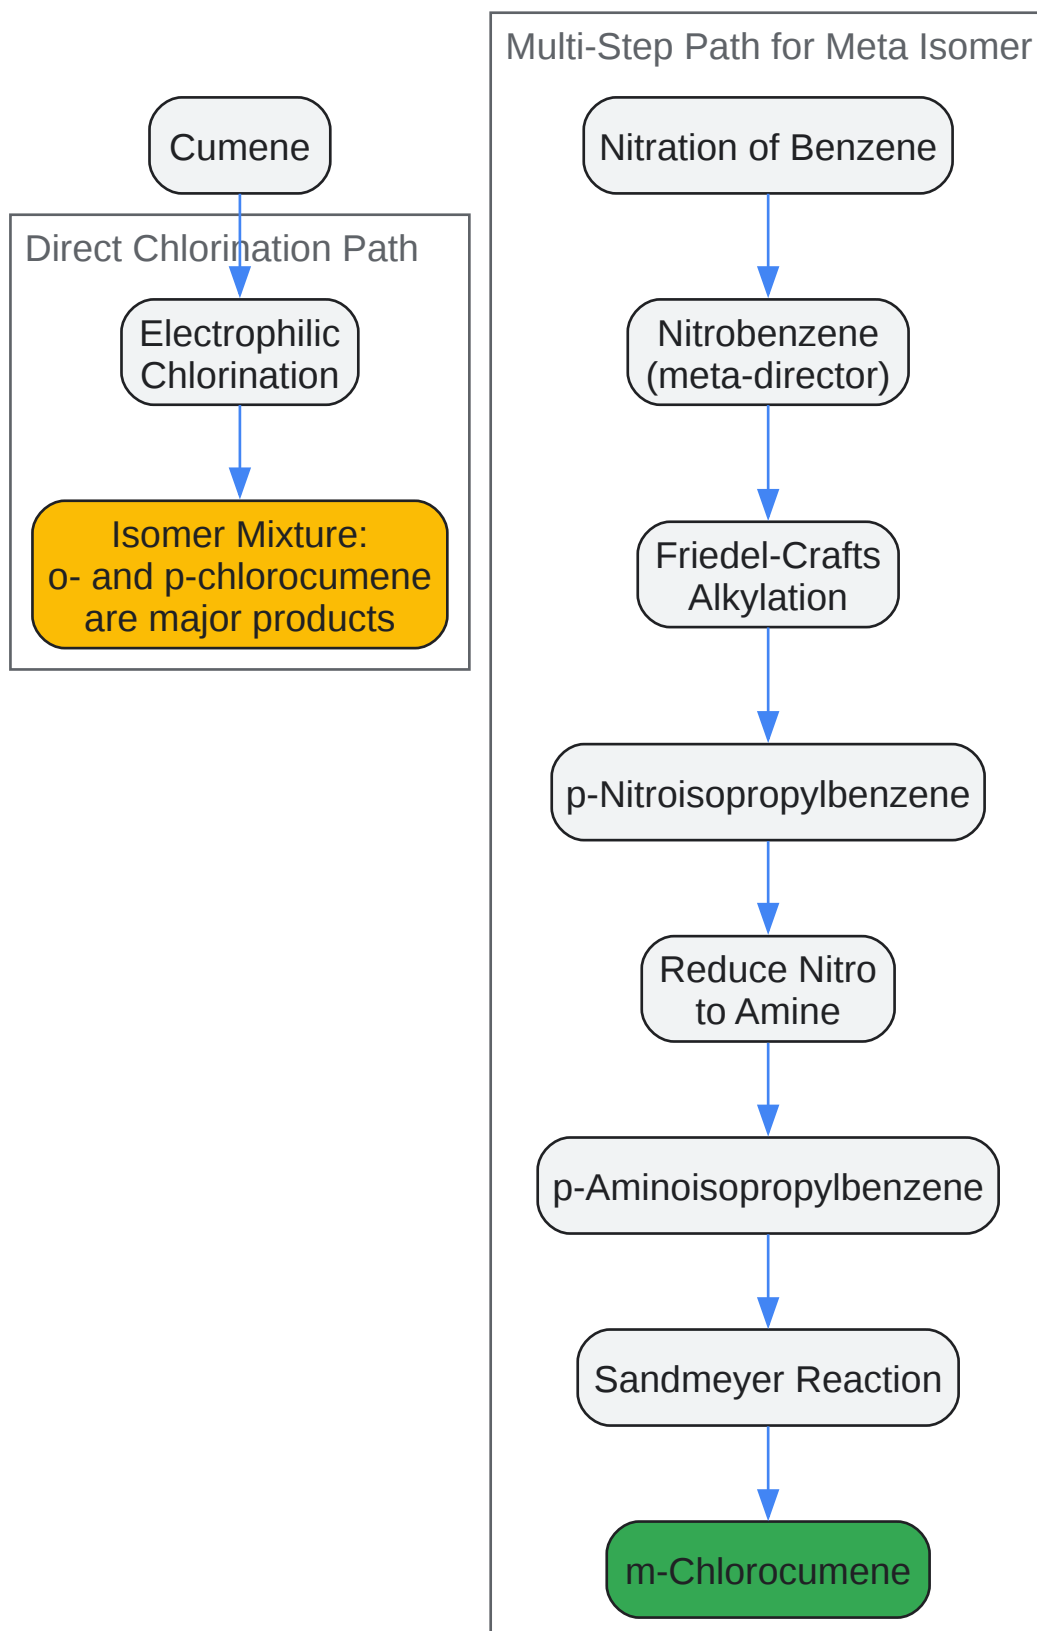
Cumene

Direct Chlorination Path

Electrophilic Chlorination

Isomer Mixture: o- and p-chlorocumene are major products

Multi-Step Path for Meta Isomer

Nitration of Benzene

Nitrobenzene (meta-director)

Friedel-Crafts Alkylation

p-Nitroisopropylbenzene

Reduce Nitro to Amine

p-Aminoisopropylbenzene

Sandmeyer Reaction

m-Chlorocumene